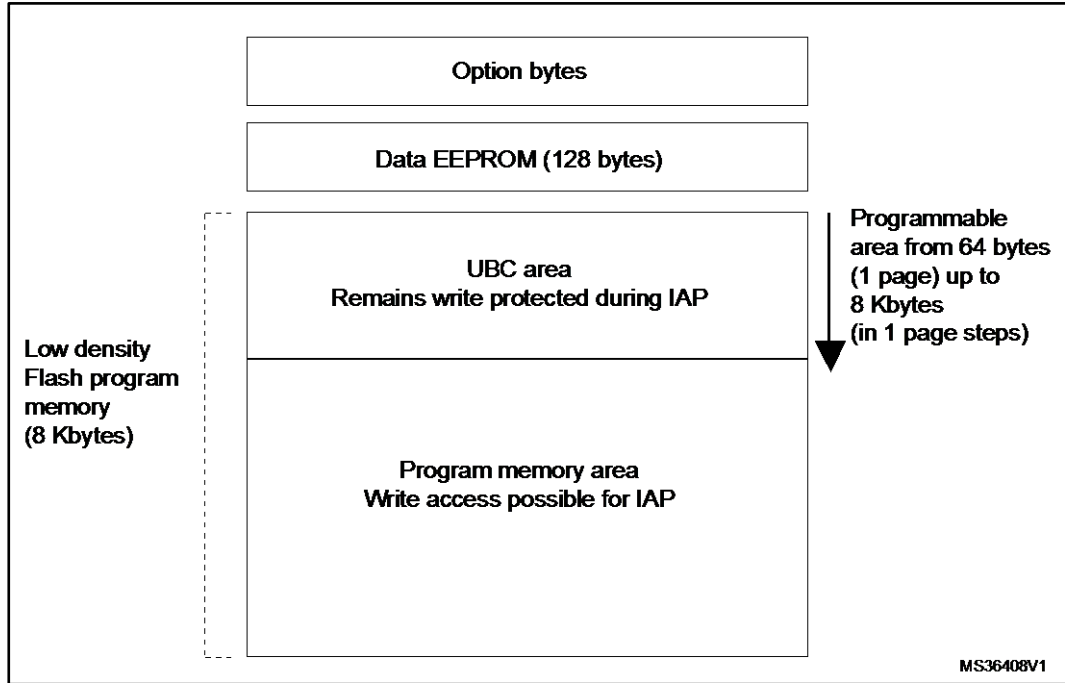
Option bytes

Data EEPROM (128 bytes)

Programmable area from 64 bytes (1 page) up to 8 Kbytes (in 1 page steps)

UBC area
Remains write protected during IAP

Low density Flash program memory (8 Kbytes)

Program memory area
Write access possible for IAP

MS36408V1